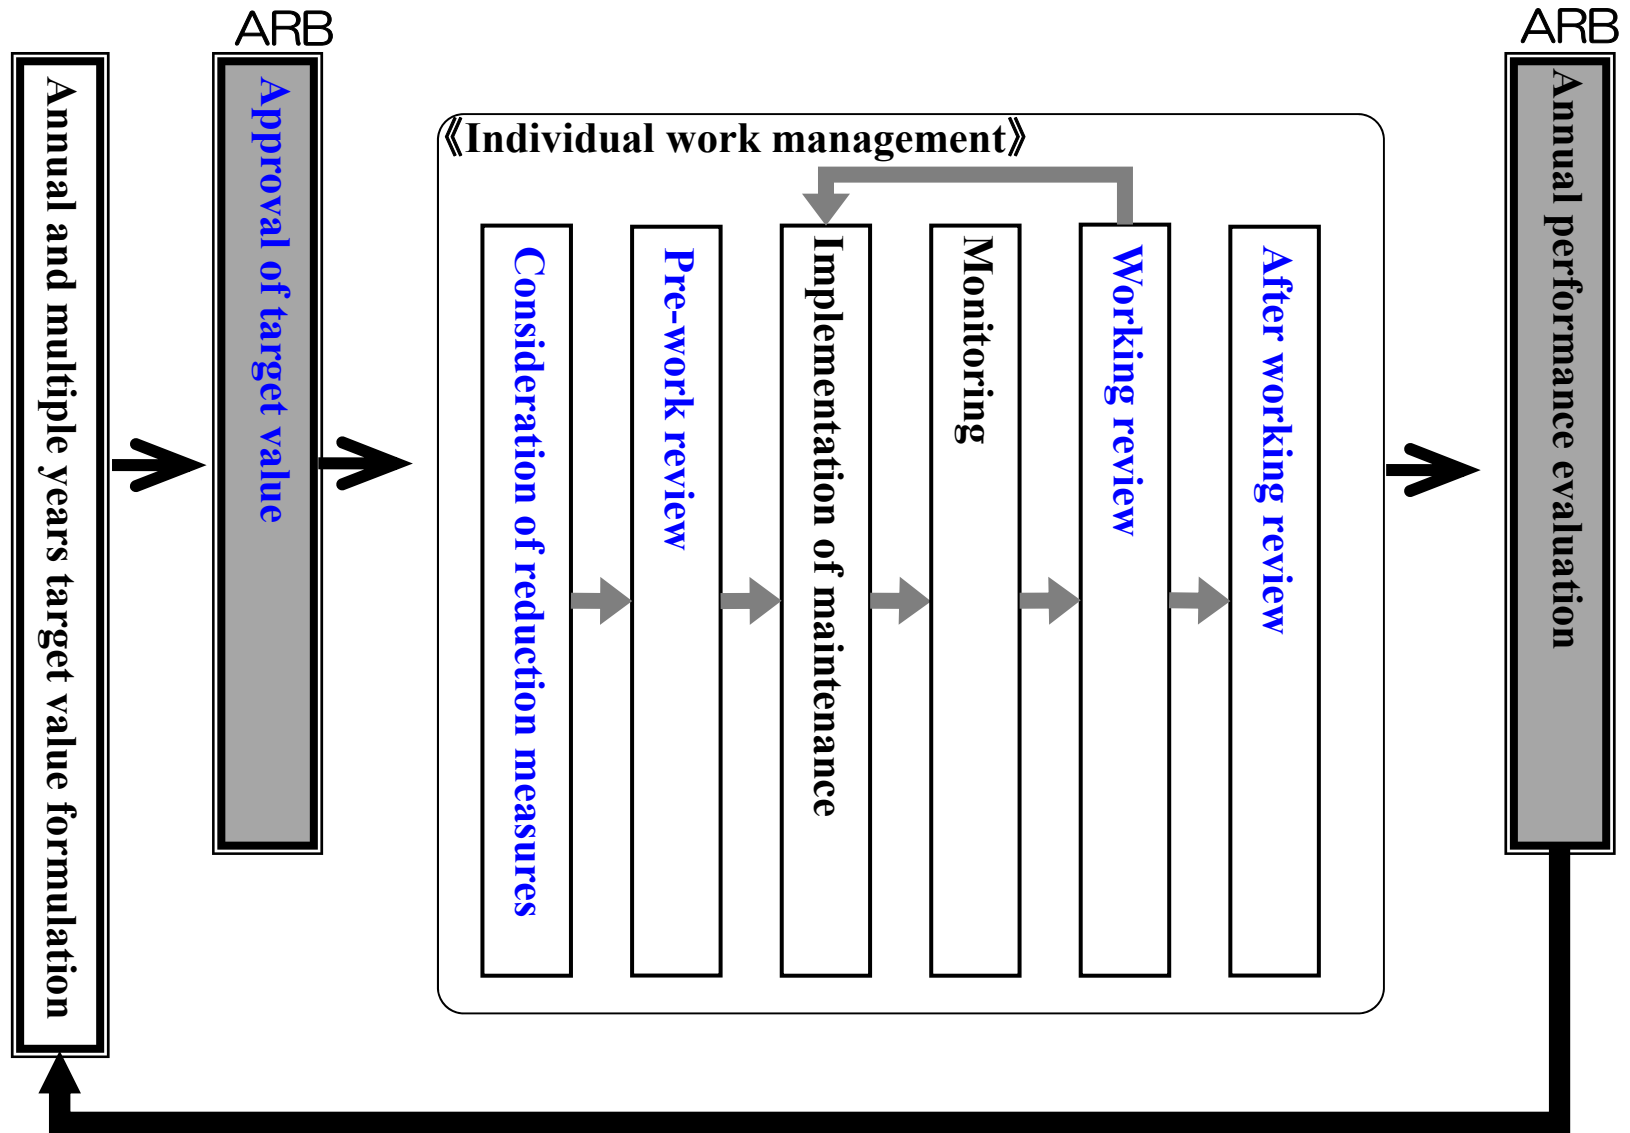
ARB

ARB

Annual and multiple years target value formulation

Approval of target value

《Individual work management》

Consideration of reduction measures

Pre-work review

Implementation of maintenance

Monitoring

Working review

After working review

Annual performance evaluation